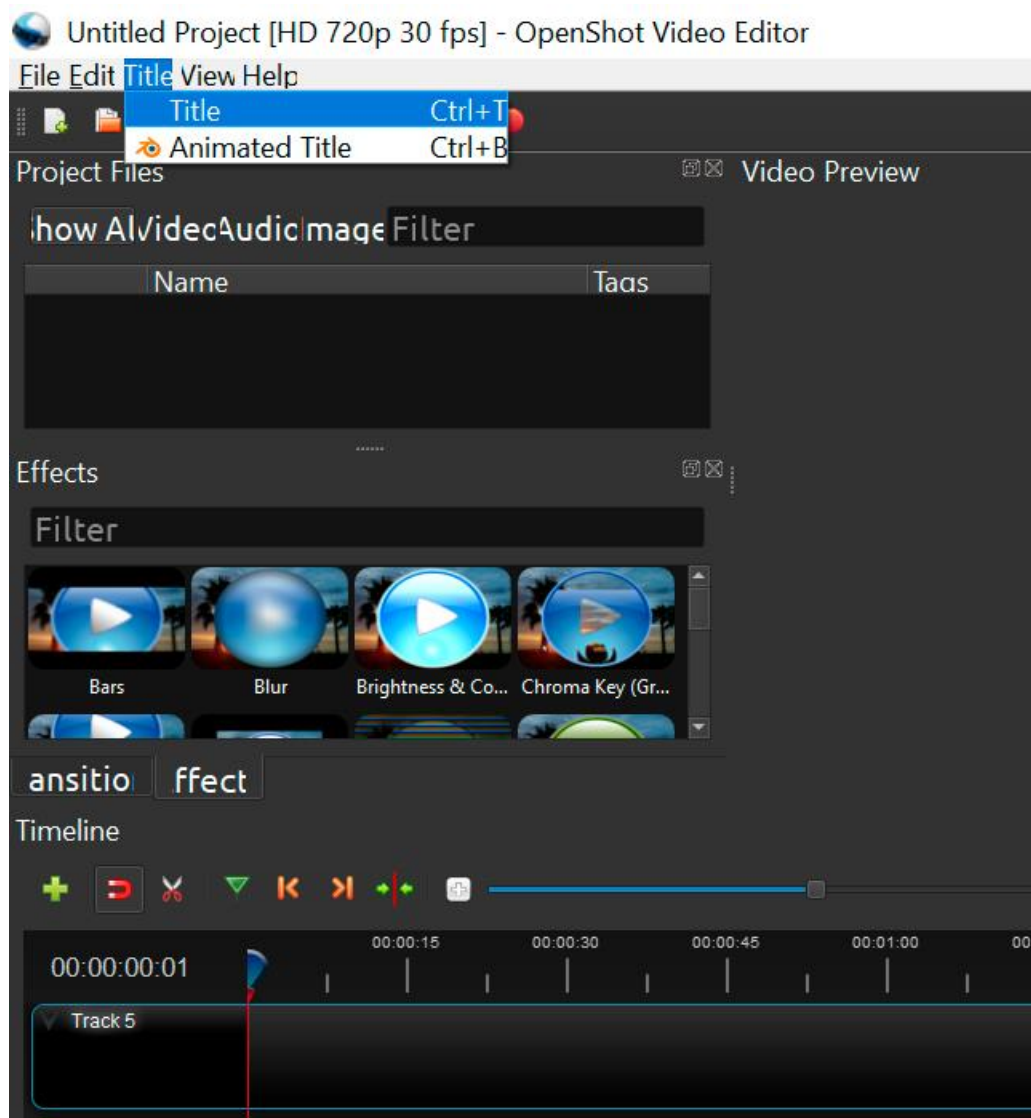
Untitled Project [HD 720p 30 fps] - OpenShot Video Editor

File Edit Title View Help

Title Ctrl+T

Animated Title Ctrl+B

Project Files

Video Preview

ìhow Al Videc Audic Image Filter

| | Name | Tags |
|---|---|---|

Effects

Filter

Bars

Blur

Brightness & Co...

Chroma Key (Gr...

ansitio

ffect

Timeline

00:00:00:01

00:00:15

00:00:30

00:00:45

00:01:00

00

Track 5